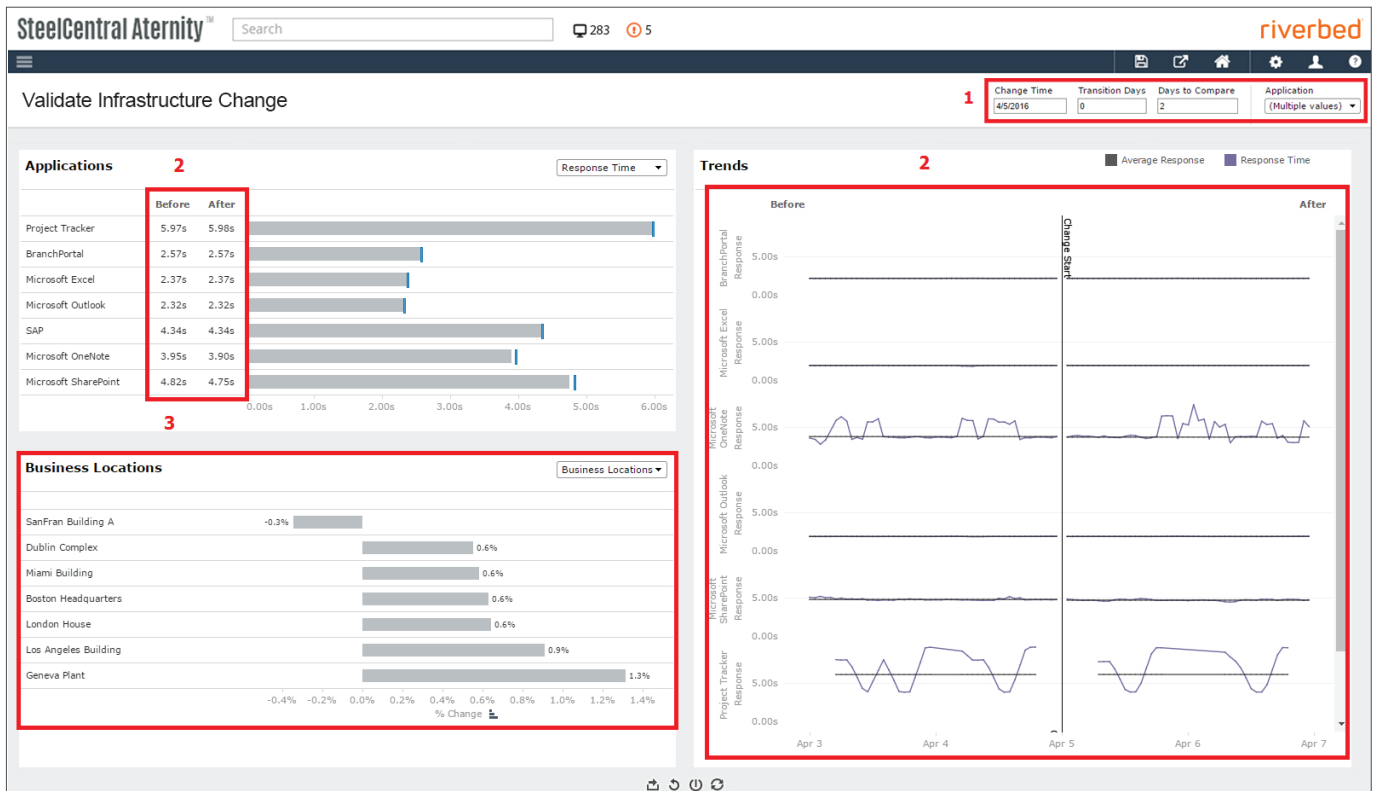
SteelCentral Aternity™ Search 283 5 riverbed

Validate Infrastructure Change

1 Change Time 4/5/2016 Transition Days 0 Days to Compare 2 Application (Multiple values)

Applications 2 Response Time

| | Before | After |
|---|---|---|
| Project Tracker | 5.97s | 5.98s |
| BranchPortal | 2.57s | 2.57s |
| Microsoft Excel | 2.37s | 2.37s |
| Microsoft Outlook | 2.32s | 2.32s |
| SAP | 4.34s | 4.34s |
| Microsoft OneNote | 3.95s | 3.90s |
| Microsoft SharePoint | 4.82s | 4.75s |

0.00s 1.00s 2.00s 3.00s 4.00s 5.00s 6.00s

3

Business Locations Business Locations

| Location | % Change |
|---|---|
| SanFran Building A | -0.3% |
| Dublin Complex | 0.6% |
| Miami Building | 0.6% |
| Boston Headquarters | 0.6% |
| London House | 0.6% |
| Los Angeles Building | 0.9% |
| Geneva Plant | 1.3% |

-0.4% -0.2% 0.0% 0.2% 0.4% 0.6% 0.8% 1.0% 1.2% 1.4%
% Change

Trends 2 Average Response Response Time

Before After Change Start

BranchPortal Response 5.00s 0.00s
Microsoft Excel Response 5.00s 0.00s
Microsoft OneNote Response 5.00s 0.00s
Microsoft Outlook Response 5.00s 0.00s
Microsoft SharePoint Response 5.00s 0.00s
Project Tracker Response 5.00s 0.00s

Apr 3 Apr 4 Apr 5 Apr 6 Apr 7